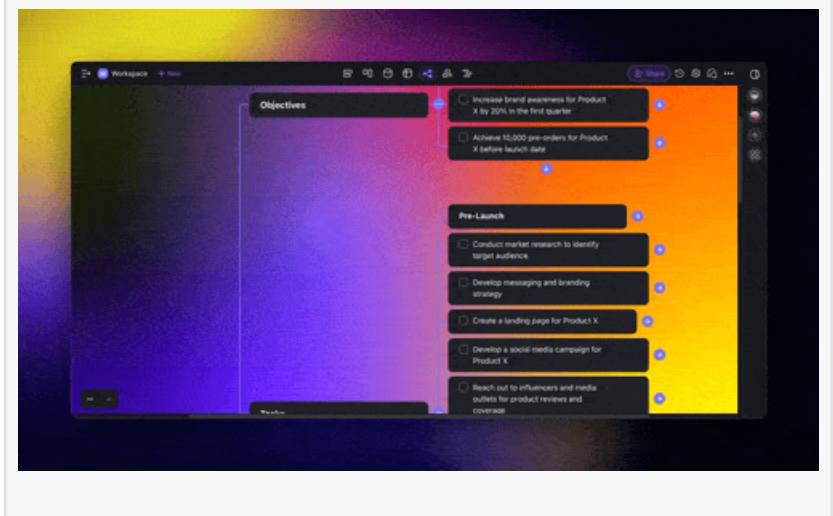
Workspace + New

Share

Objectives

Increase brand awareness for Product X by 20% in the first quarter

Achieve 10,000 pre-orders for Product X before launch date

Pre-Launch

Conduct market research to identify target audience

Develop messaging and branding strategy

Create a landing page for Product X

Develop a social media campaign for Product X

Reach out to influencers and media outlets for product reviews and coverage

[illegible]